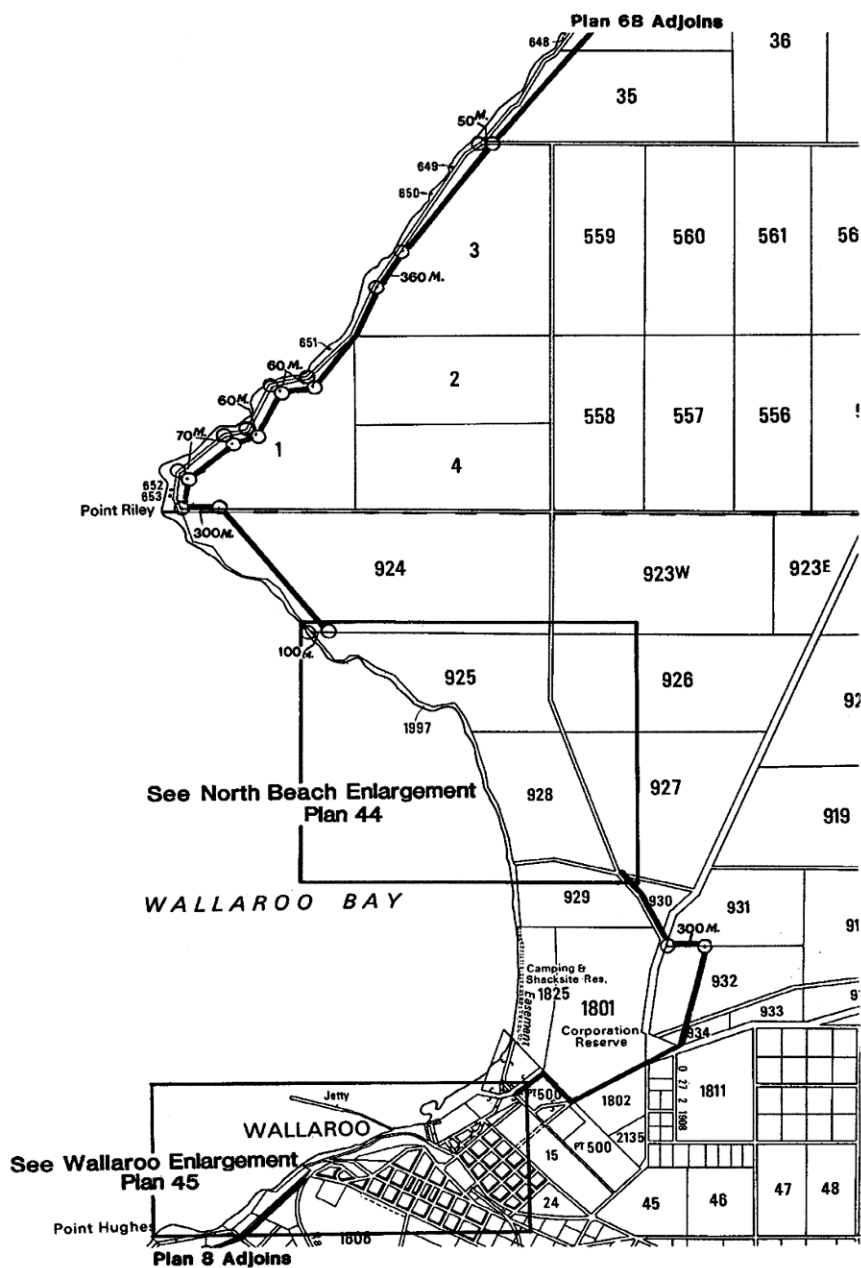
Plan 68 Adjoins
648
36
35
50M.
649
650
3
559
560
561
56
360M.
651
60M.
60M.
2
558
557
556
70M.
1
4
652
653
Point Riley
300M.
924
923W
923E
100M.
925
926
92
1997
See North Beach Enlargement
Plan 44
928
927
919
WALLAROO BAY
929
930
931
91
300M.
Camping & Shacksite Res.
Easement
1825
1801
932
933
Corporation Reserve
934
Jetty
PT500
1802
1811
WALLAROO
2135
See Wallaroo Enlargement
Plan 45
15
PT500
24
45
46
47
48
Point Hughes
1808
Plan 8 Adjoins